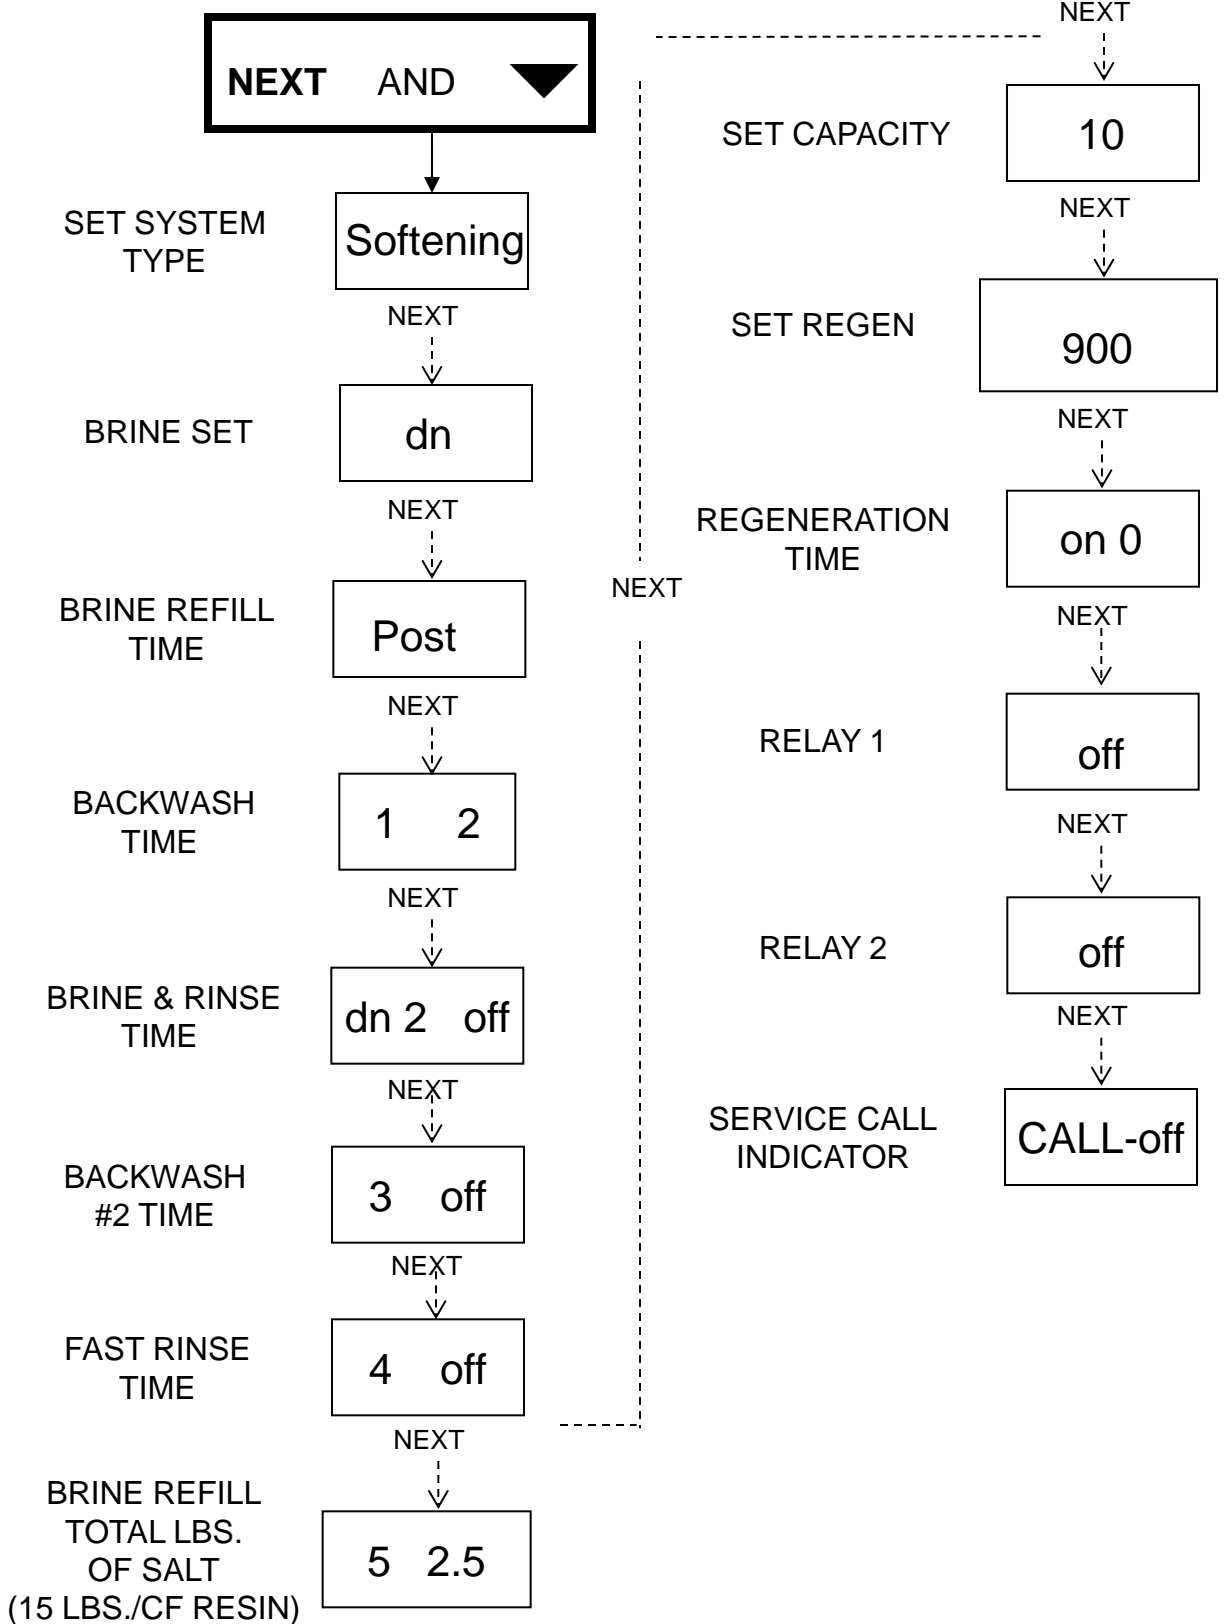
NEXT AND

SET SYSTEM TYPE

Softening

NEXT

BRINE SET

dn

NEXT

BRINE REFILL TIME

Post

NEXT

BACKWASH TIME

1 2

NEXT

BRINE & RINSE TIME

dn 2 off

NEXT

BACKWASH #2 TIME

3 off

NEXT

FAST RINSE TIME

4 off

NEXT

BRINE REFILL TOTAL LBS. OF SALT (15 LBS./CF RESIN)

5 2.5

NEXT

NEXT

SET CAPACITY

10

NEXT

SET REGEN

900

NEXT

REGENERATION TIME

on 0

NEXT

RELAY 1

off

NEXT

RELAY 2

off

NEXT

SERVICE CALL INDICATOR

CALL-off